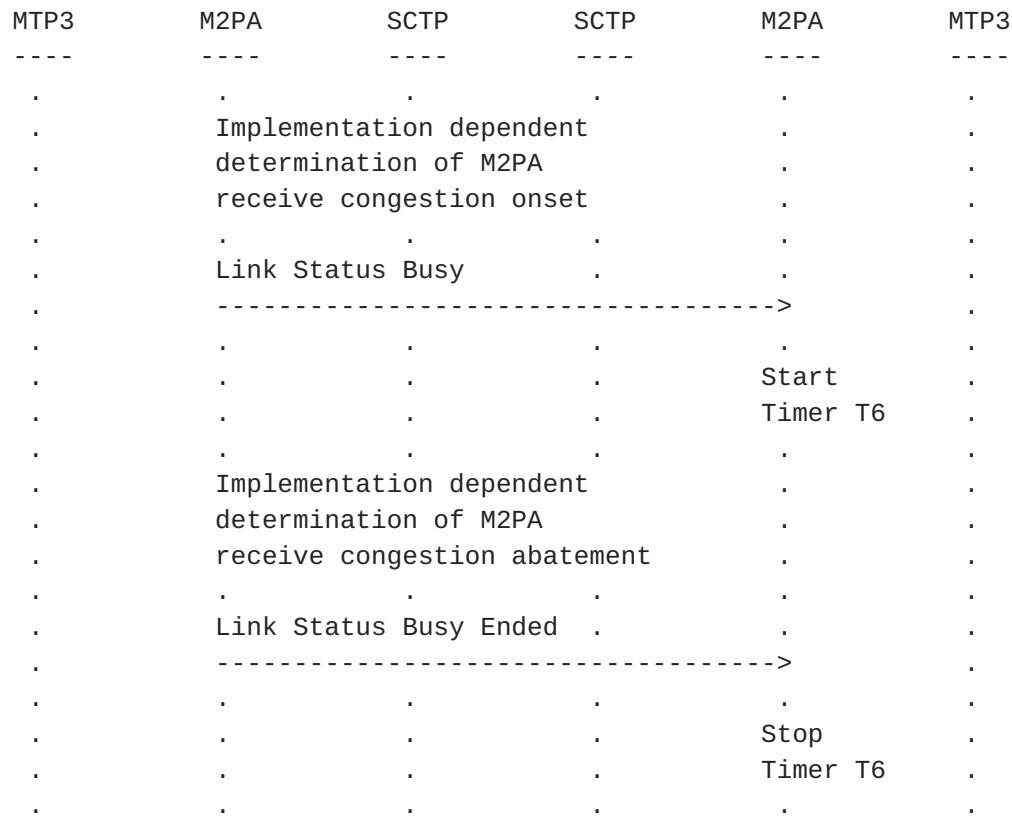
MTP3 M2PA SCTP SCTP M2PA MTP3
---- ---- ---- ---- ---- ----

Implementation dependent determination of M2PA receive congestion onset

Link Status Busy
------------------------------------>

Start Timer T6

Implementation dependent determination of M2PA receive congestion abatement

Link Status Busy Ended
------------------------------------>

Stop Timer T6